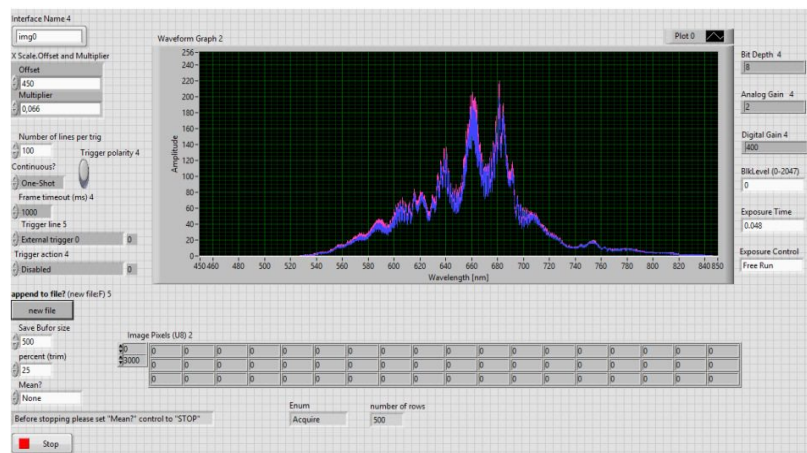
Interface Name 4
img0
X Scale.Offset and Multiplier
Offset
450
Multiplier
0,066
Number of lines per trig
100
Trigger polarity 4
Continuous?
One-Shot
Frame timeout (ms) 4
1000
Trigger line 5
External trigger 0
0
Trigger action 4
Disabled
0

Waveform Graph 2
Plot 0
256
240
220
200
180
160
140
120
100
80
60
40
20
0
Amplitude
450 460 480 500 520 540 560 580 600 620 640 660 680 700 720 740 760 780 800 820 840 850
Wavelength [nm]

Bit Depth 4
8
Analog Gain 4
2
Digital Gain 4
400
BlkLevel (0-2047)
0
Exposure Time
0,048
Exposure Control
Free Run

append to file? (new file:F) 5
new file
Save Bufor size
500
percent (trim)
25
Mean?
None

Image Pixels (U8) 2
0
3000

| 0 | 0 | 0 | 0 | 0 | 0 | 0 | 0 | 0 | 0 | 0 | 0 | 0 | 0 | 0 | 0 | 0 | 0 |
|---|---|---|---|---|---|---|---|---|---|---|---|---|---|---|---|---|---|
| 0 | 0 | 0 | 0 | 0 | 0 | 0 | 0 | 0 | 0 | 0 | 0 | 0 | 0 | 0 | 0 | 0 | 0 |
| 0 | 0 | 0 | 0 | 0 | 0 | 0 | 0 | 0 | 0 | 0 | 0 | 0 | 0 | 0 | 0 | 0 | 0 |

Before stopping please set "Mean?" control to "STOP"
Enum
Acquire
number of rows
500
Stop